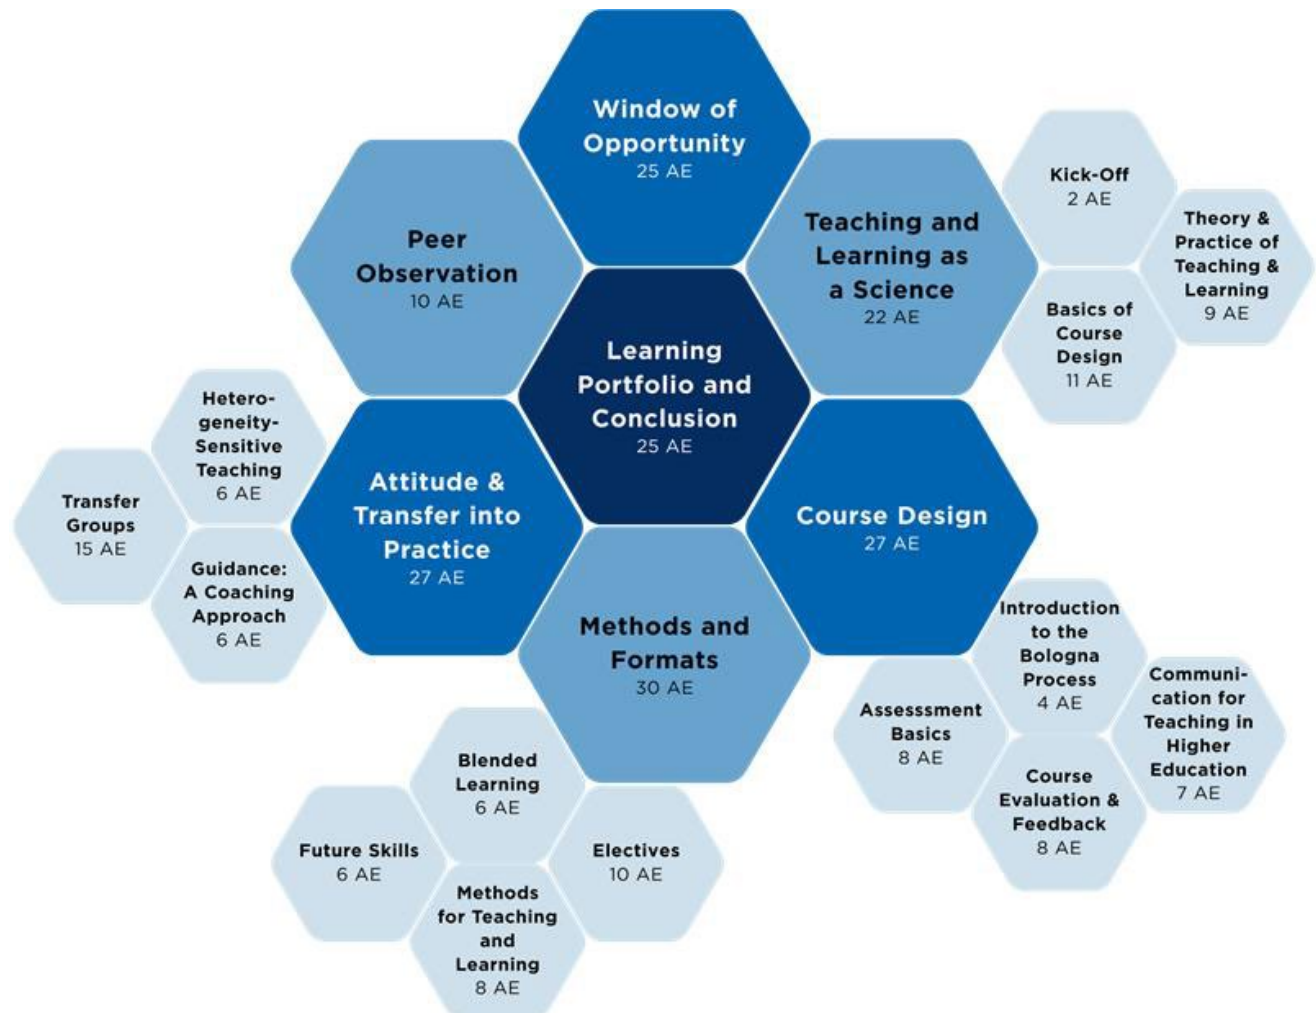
Window of Opportunity
25 AE

Peer Observation
10 AE

Teaching and Learning as a Science
22 AE

Kick-Off
2 AE

Theory & Practice of Teaching & Learning
9 AE

Basics of Course Design
11 AE

Learning Portfolio and Conclusion
25 AE

Hetero-geneity-Sensitive Teaching
6 AE

Transfer Groups
15 AE

Guidance: A Coaching Approach
6 AE

Attitude & Transfer into Practice
27 AE

Course Design
27 AE

Methods and Formats
30 AE

Introduction to the Bologna Process
4 AE

Assesssment Basics
8 AE

Communi-cation for Teaching in Higher Education
7 AE

Course Evaluation & Feedback
8 AE

Blended Learning
6 AE

Future Skills
6 AE

Electives
10 AE

Methods for Teaching and Learning
8 AE